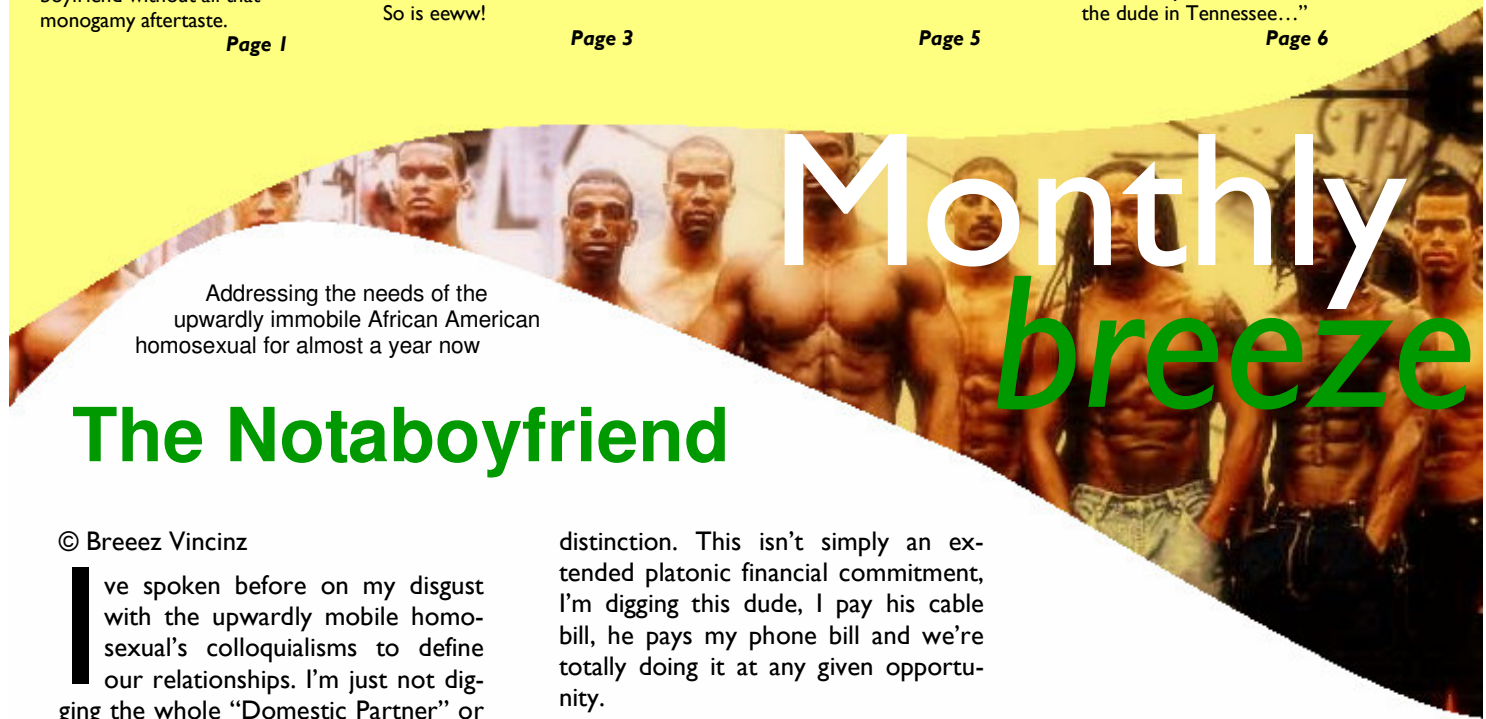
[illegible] monogamy aftertaste.
Page 1

So is eeww!
Page 3

Page 5

the dude in Tennessee…"
Page 6

Monthly breeze

Addressing the needs of the upwardly immobile African American homosexual for almost a year now

The Notaboyfriend

© Breeez Vincinz

I ve spoken before on my disgust with the upwardly mobile homosexual's colloquialisms to define our relationships. I'm just not digging the whole "Domestic Partner" or

distinction. This isn't simply an extended platonic financial commitment, I'm digging this dude, I pay his cable bill, he pays my phone bill and we're totally doing it at any given opportunity.